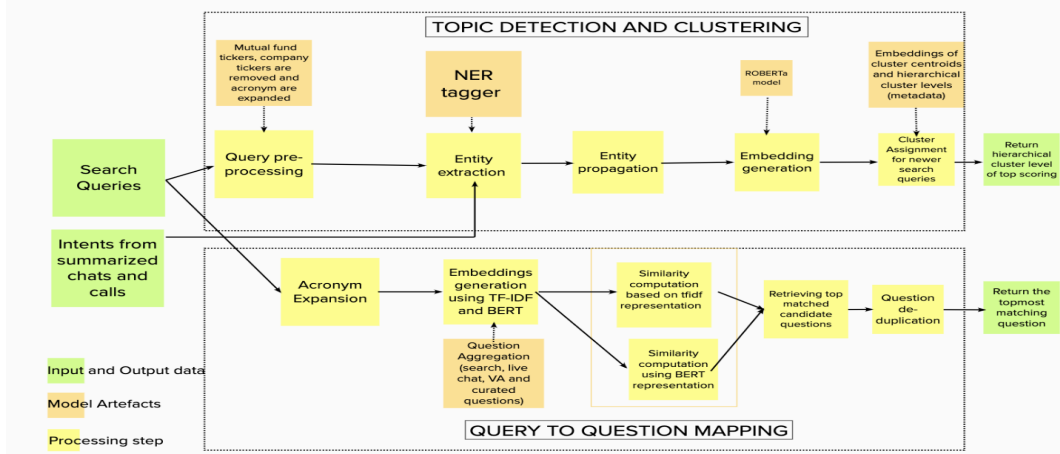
TOPIC DETECTION AND CLUSTERING

Mutual fund tickers, company tickers are removed and acronym are expanded

NER tagger

ROBERTa model

Embeddings of cluster centroids and hierarchical cluster levels (metadata)

Search Queries

Query pre-processing

Entity extraction

Entity propagation

Embedding generation

Cluster Assignment for newer search queries

Return hierarchical cluster level of top scoring

Intents from summarized chats and calls

Acronym Expansion

Embeddings generation using TF-IDF and BERT

Similarity computation based on tfidf representation

Similarity computation using BERT representation

Retrieving top matched candidate questions

Question de-duplication

Return the topmost matching question

Question Aggregation (search, live chat, VA and curated questions)

Input and Output data

Model Artefacts

Processing step

QUERY TO QUESTION MAPPING